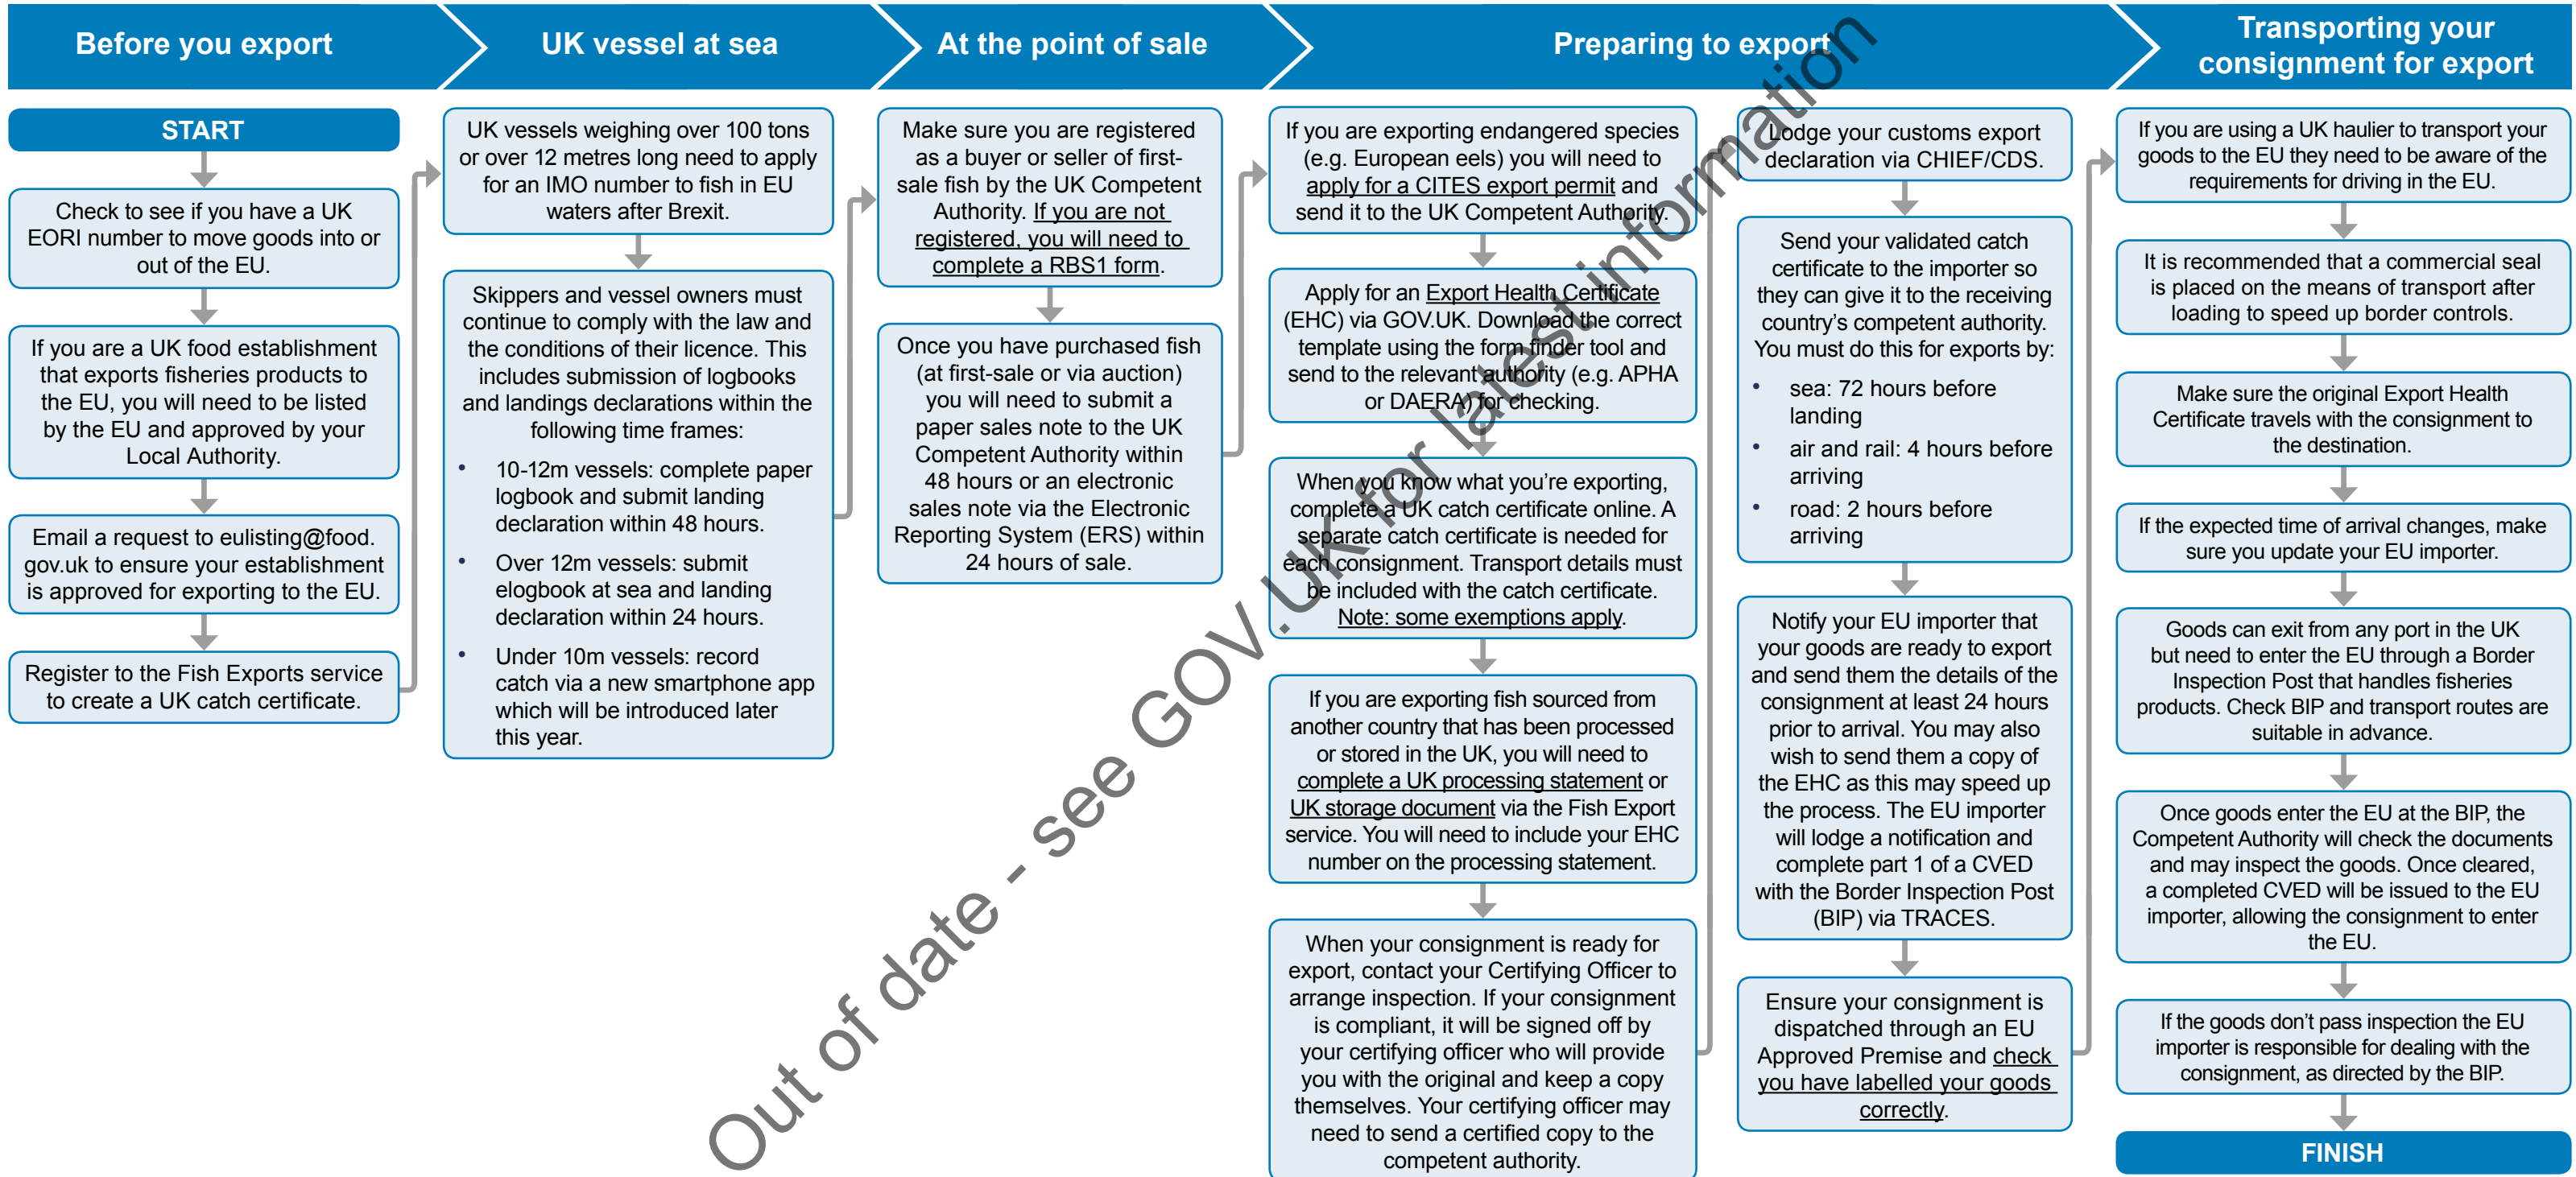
Before you export

START

Check to see if you have a UK EORI number to move goods into or out of the EU.

If you are a UK food establishment that exports fisheries products to the EU, you will need to be listed by the EU and approved by your Local Authority.

Email a request to eulisting@food.gov.uk to ensure your establishment is approved for exporting to the EU.

Register to the Fish Exports service to create a UK catch certificate.

UK vessel at sea

UK vessels weighing over 100 tons or over 12 metres long need to apply for an IMO number to fish in EU waters after Brexit.

Skippers and vessel owners must continue to comply with the law and the conditions of their licence. This includes submission of logbooks and landings declarations within the following time frames:

• 10-12m vessels: complete paper logbook and submit landing declaration within 48 hours.
• Over 12m vessels: submit elogbook at sea and landing declaration within 24 hours.
• Under 10m vessels: record catch via a new smartphone app which will be introduced later this year.

At the point of sale

Make sure you are registered as a buyer or seller of first-sale fish by the UK Competent Authority. If you are not registered, you will need to complete a RBS1 form.

Once you have purchased fish (at first-sale or via auction) you will need to submit a paper sales note to the UK Competent Authority within 48 hours or an electronic sales note via the Electronic Reporting System (ERS) within 24 hours of sale.

Preparing to export

If you are exporting endangered species (e.g. European eels) you will need to apply for a CITES export permit and send it to the UK Competent Authority.

Apply for an Export Health Certificate (EHC) via GOV.UK. Download the correct template using the form finder tool and send to the relevant authority (e.g. APHA or DAERA) for checking.

When you know what you're exporting, complete a UK catch certificate online. A separate catch certificate is needed for each consignment. Transport details must be included with the catch certificate. Note: some exemptions apply.

If you are exporting fish sourced from another country that has been processed or stored in the UK, you will need to complete a UK processing statement or UK storage document via the Fish Export service. You will need to include your EHC number on the processing statement.

When your consignment is ready for export, contact your Certifying Officer to arrange inspection. If your consignment is compliant, it will be signed off by your certifying officer who will provide you with the original and keep a copy themselves. Your certifying officer may need to send a certified copy to the competent authority.

Lodge your customs export declaration via CHIEF/CDS.

Send your validated catch certificate to the importer so they can give it to the receiving country's competent authority. You must do this for exports by:

• sea: 72 hours before landing
• air and rail: 4 hours before arriving
• road: 2 hours before arriving

Notify your EU importer that your goods are ready to export and send them the details of the consignment at least 24 hours prior to arrival. You may also wish to send them a copy of the EHC as this may speed up the process. The EU importer will lodge a notification and complete part 1 of a CVED with the Border Inspection Post (BIP) via TRACES.

Ensure your consignment is dispatched through an EU Approved Premise and check you have labelled your goods correctly.

Transporting your consignment for export

If you are using a UK haulier to transport your goods to the EU they need to be aware of the requirements for driving in the EU.

It is recommended that a commercial seal is placed on the means of transport after loading to speed up border controls.

Make sure the original Export Health Certificate travels with the consignment to the destination.

If the expected time of arrival changes, make sure you update your EU importer.

Goods can exit from any port in the UK but need to enter the EU through a Border Inspection Post that handles fisheries products. Check BIP and transport routes are suitable in advance.

Once goods enter the EU at the BIP, the Competent Authority will check the documents and may inspect the goods. Once cleared, a completed CVED will be issued to the EU importer, allowing the consignment to enter the EU.

If the goods don't pass inspection the EU importer is responsible for dealing with the consignment, as directed by the BIP.

FINISH

Out of date - see GOV.UK for latest information